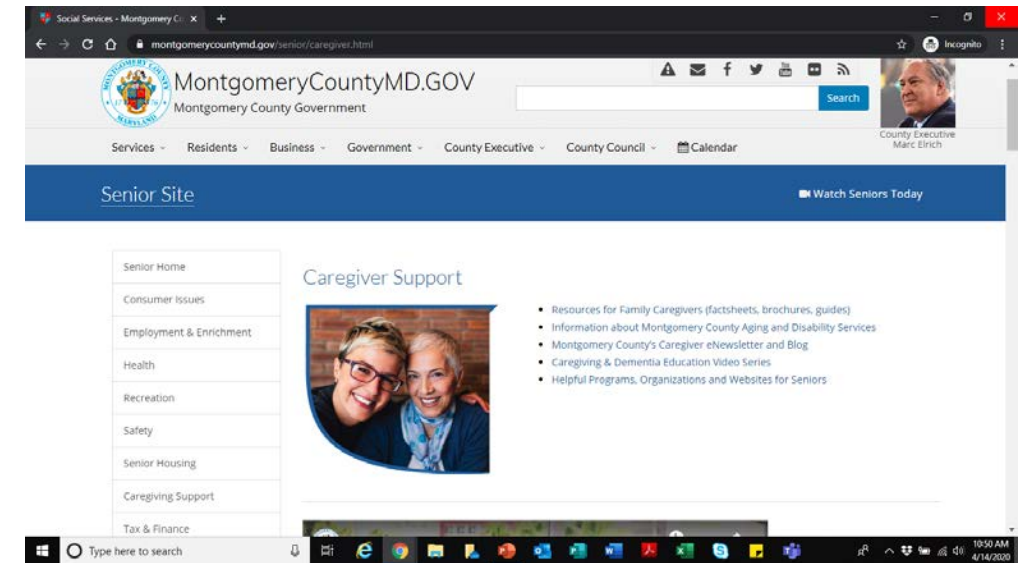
Social Services - Montgomery Co ×
montgomerycountymd.gov/senior/caregiver.html
Incognito

MontgomeryCountyMD.GOV
Montgomery County Government

Search

County Executive
Marc Elrich

Services Residents Business Government County Executive County Council Calendar

Senior Site
Watch Seniors Today

Senior Home
Consumer Issues
Employment & Enrichment
Health
Recreation
Safety
Senior Housing
Caregiving Support
Tax & Finance

Caregiver Support

- Resources for Family Caregivers (factsheets, brochures, guides)
- Information about Montgomery County Aging and Disability Services
- Montgomery County's Caregiver eNewsletter and Blog
- Caregiving & Dementia Education Video Series
- Helpful Programs, Organizations and Websites for Seniors

Type here to search
10:50 AM
4/14/2020